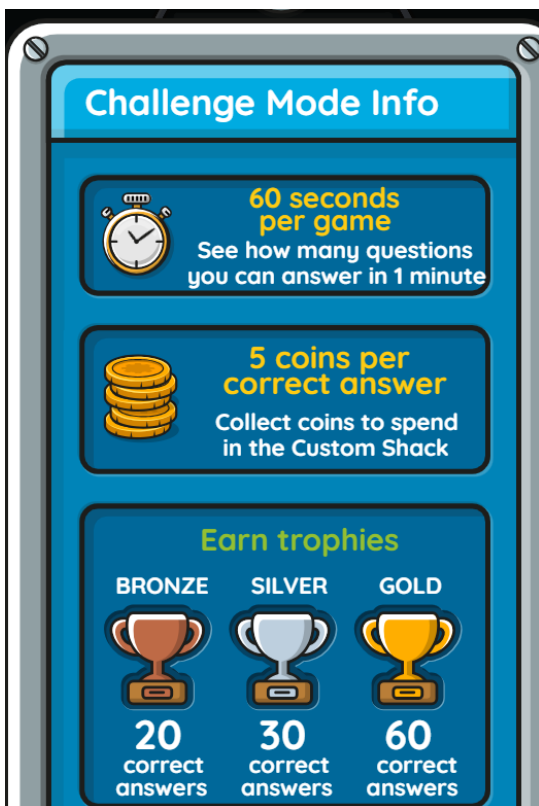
Challenge Mode Info

60 seconds per game
See how many questions you can answer in 1 minute

5 coins per correct answer
Collect coins to spend in the Custom Shack

Earn trophies

BRONZE
20 correct answers

SILVER
30 correct answers

GOLD
60 correct answers